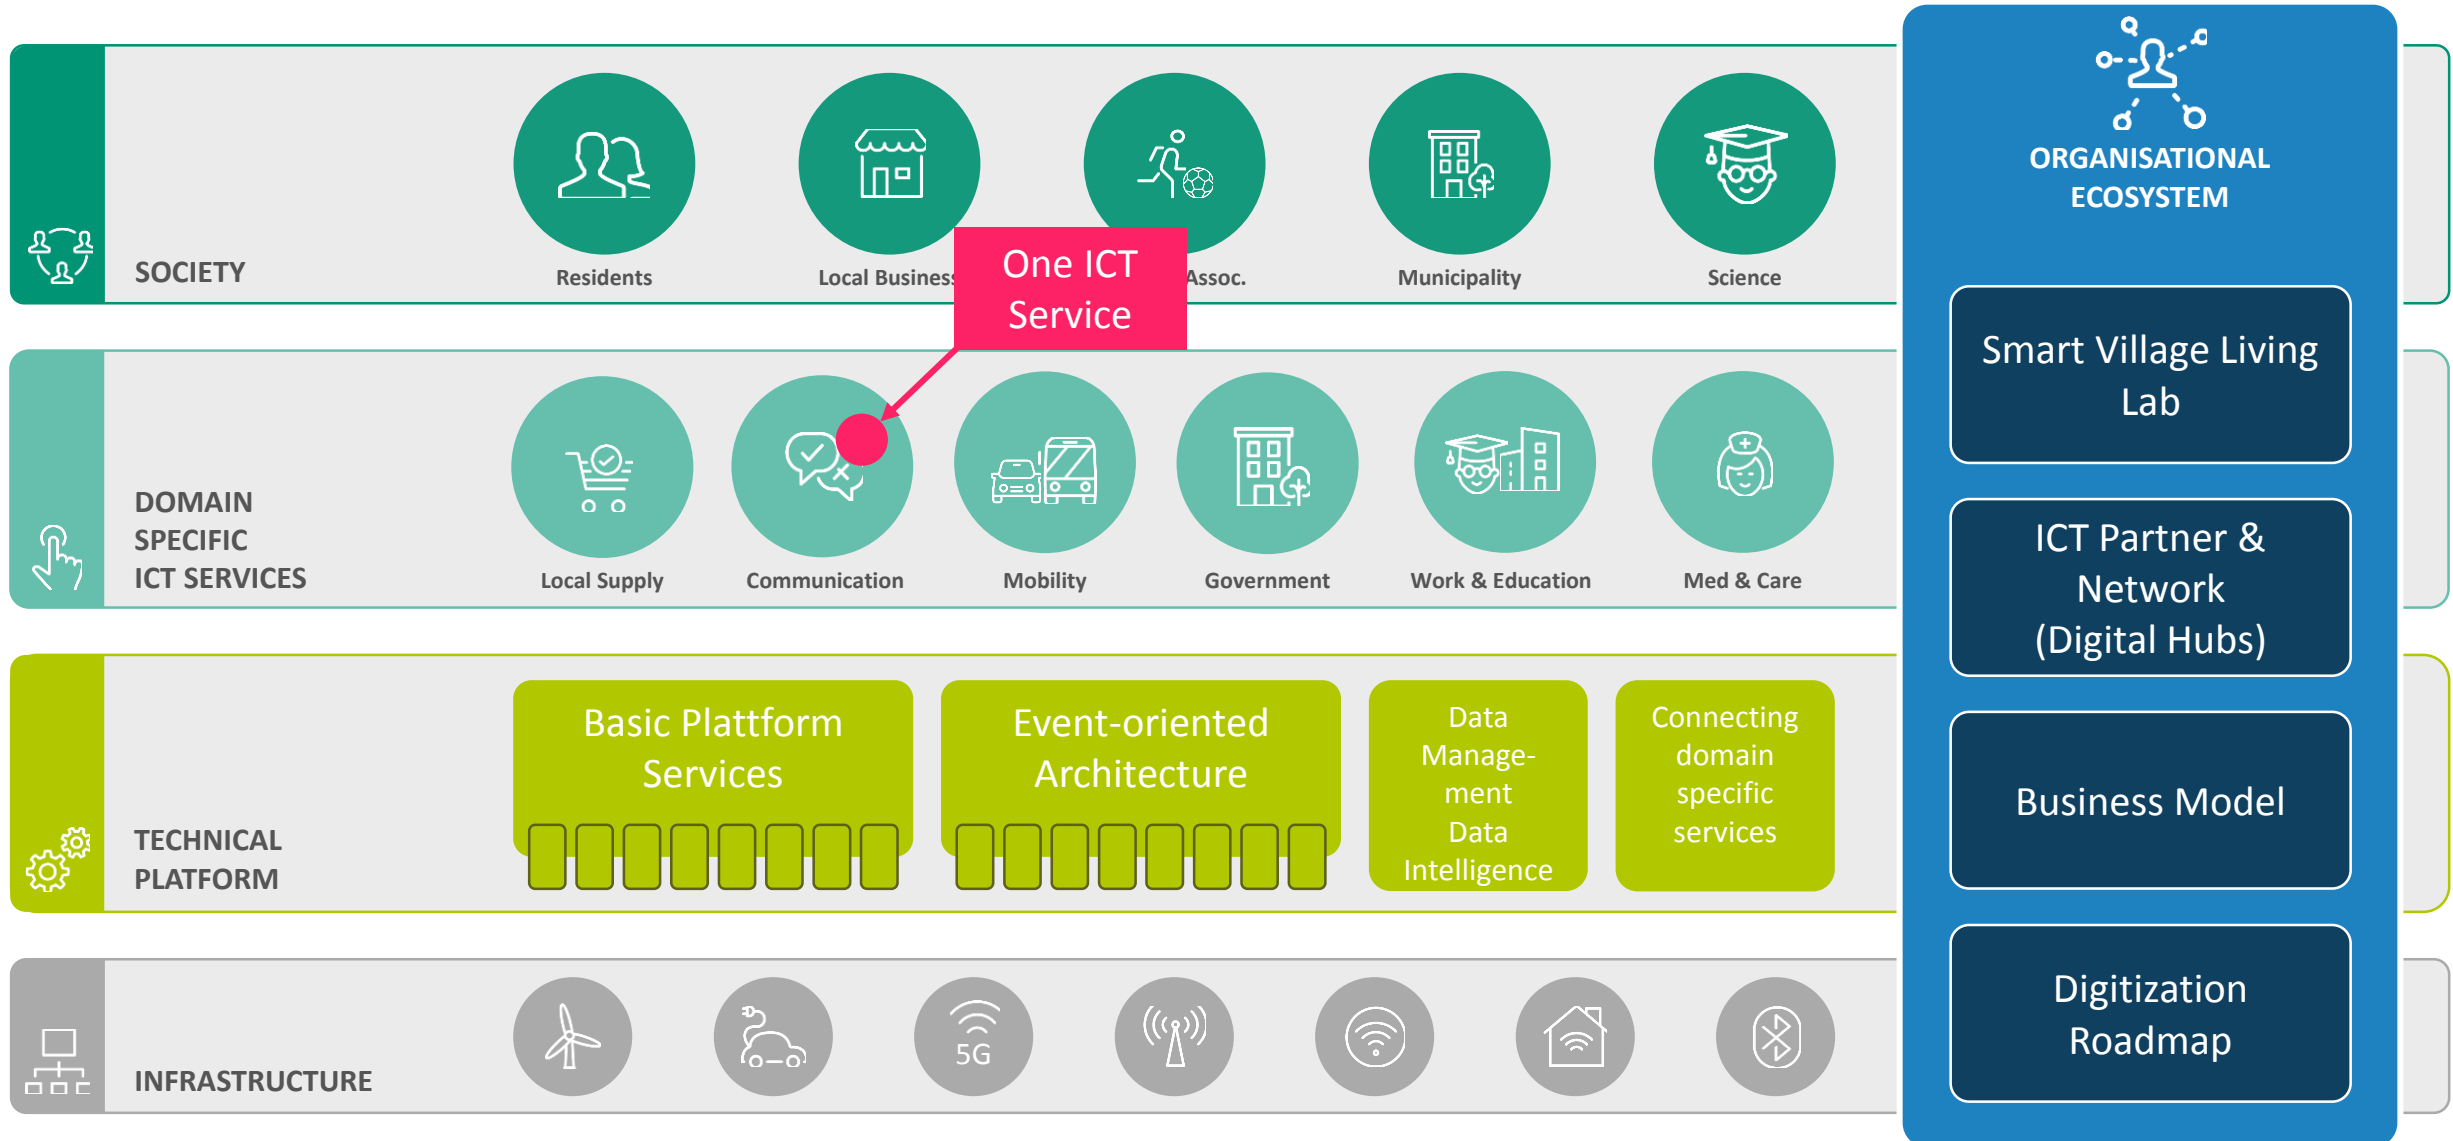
SOCIETY

Residents

Local Business

One ICT Service

Assoc.

Municipality

Science

DOMAIN SPECIFIC ICT SERVICES

Local Supply

Communication

Mobility

Government

Work & Education

Med & Care

TECHNICAL PLATFORM

Basic Plattform Services

Event-oriented Architecture

Data Management Data Intelligence

Connecting domain specific services

INFRASTRUCTURE

5G

ORGANISATIONAL ECOSYSTEM

Smart Village Living Lab

ICT Partner & Network (Digital Hubs)

Business Model

Digitization Roadmap